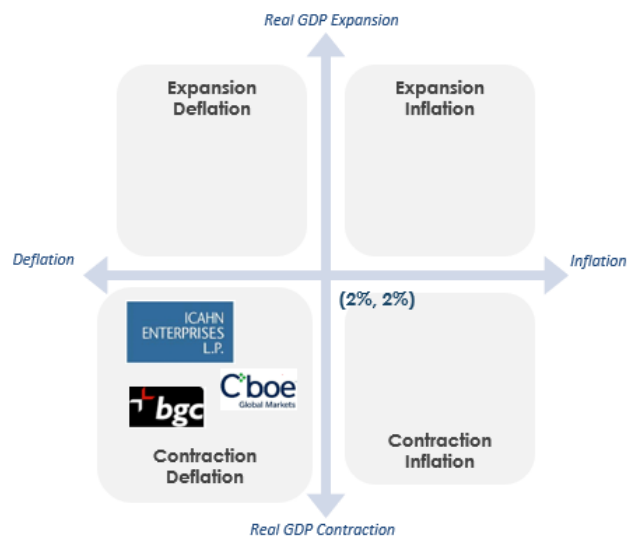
Real GDP Expansion

Expansion Deflation

Expansion Inflation

Deflation

Inflation

(2%, 2%)

ICAHN ENTERPRISES L.P.

Cboe Global Markets

bgc

Contraction Deflation

Contraction Inflation

Real GDP Contraction